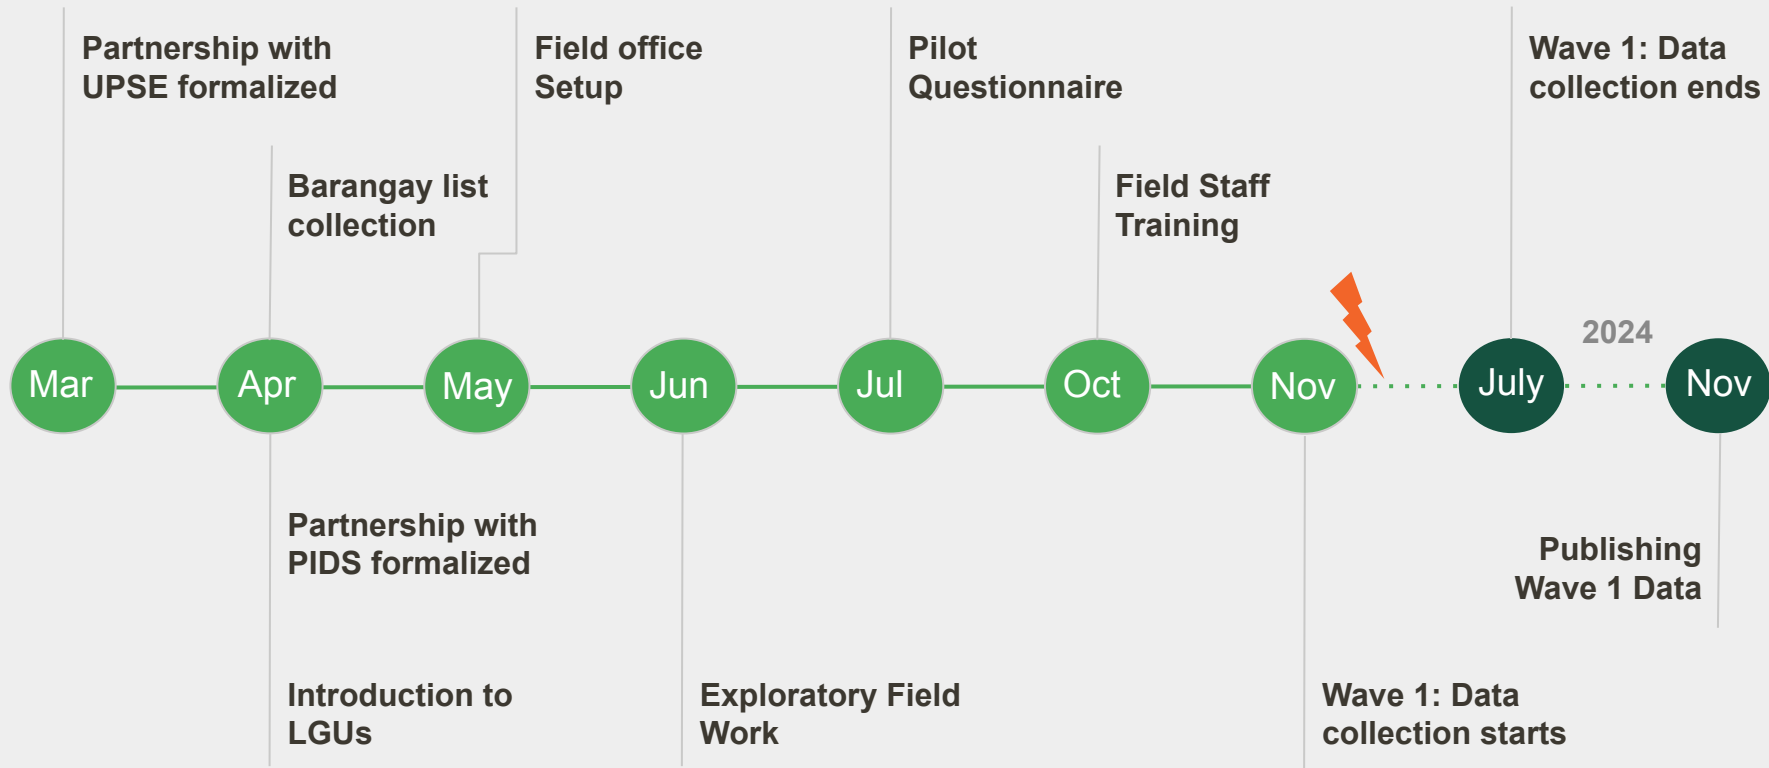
Partnership with UPSE formalized

Barangay list collection

Field office Setup

Pilot Questionnaire

Field Staff Training

Wave 1: Data collection ends

2024

Mar

Apr

May

Jun

Jul

Oct

Nov

July

Nov

Partnership with PIDS formalized

Publishing Wave 1 Data

Introduction to LGUs

Exploratory Field Work

Wave 1: Data collection starts